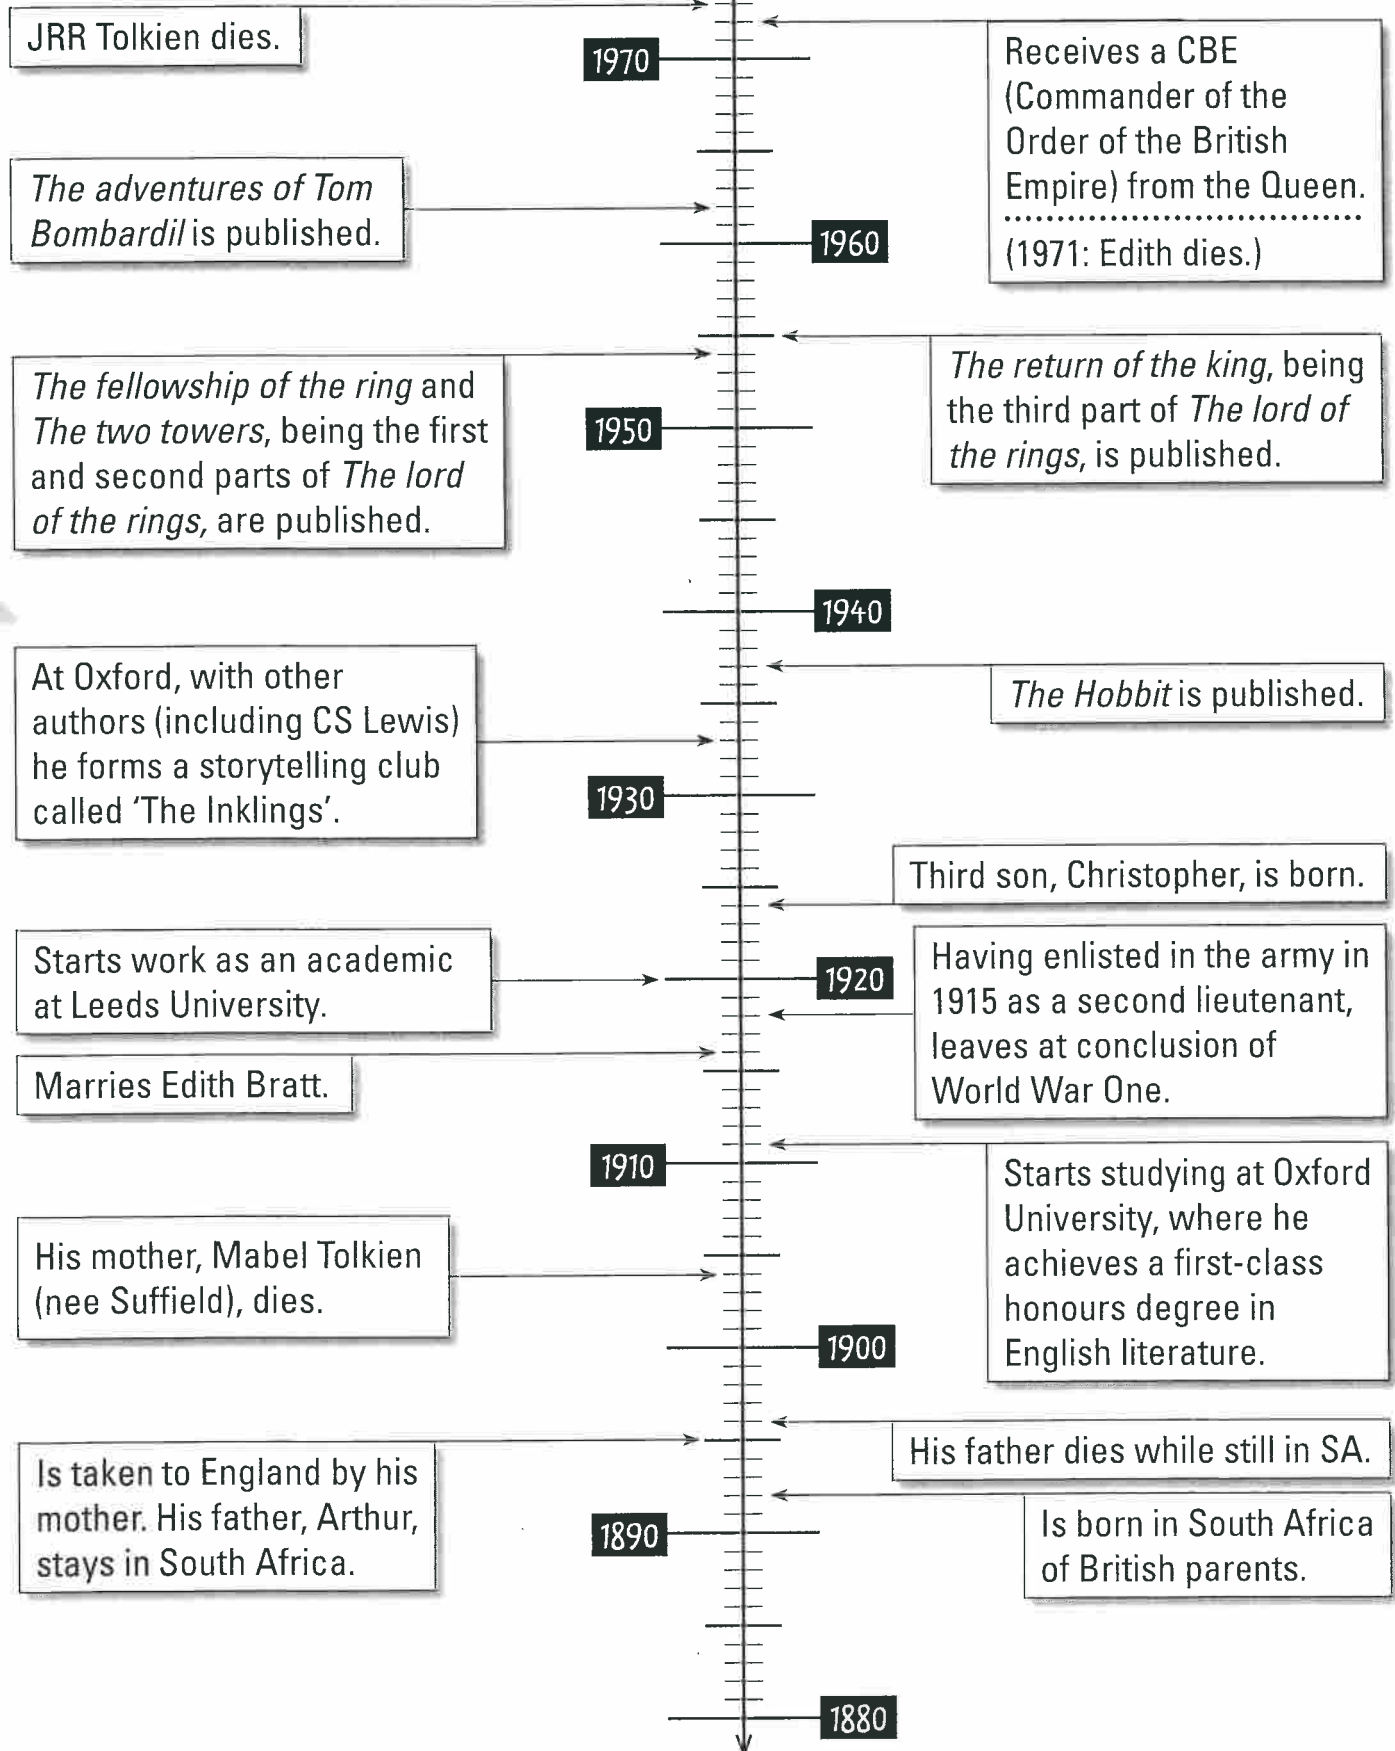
JRR Tolkien dies.

1970

Receives a CBE (Commander of the Order of the British Empire) from the Queen.

(1971: Edith dies.)

*The adventures of Tom Bombardil* is published.

1960

*The fellowship of the ring* and *The two towers*, being the first and second parts of *The lord of the rings*, are published.

*The return of the king*, being the third part of *The lord of the rings*, is published.

1950

1940

At Oxford, with other authors (including CS Lewis) he forms a storytelling club called 'The Inklings'.

*The Hobbit* is published.

1930

Third son, Christopher, is born.

Starts work as an academic at Leeds University.

1920

Having enlisted in the army in 1915 as a second lieutenant, leaves at conclusion of World War One.

Marries Edith Bratt.

1910

Starts studying at Oxford University, where he achieves a first-class honours degree in English literature.

His mother, Mabel Tolkien (nee Suffield), dies.

1900

His father dies while still in SA.

Is taken to England by his mother. His father, Arthur, stays in South Africa.

1890

Is born in South Africa of British parents.

1880